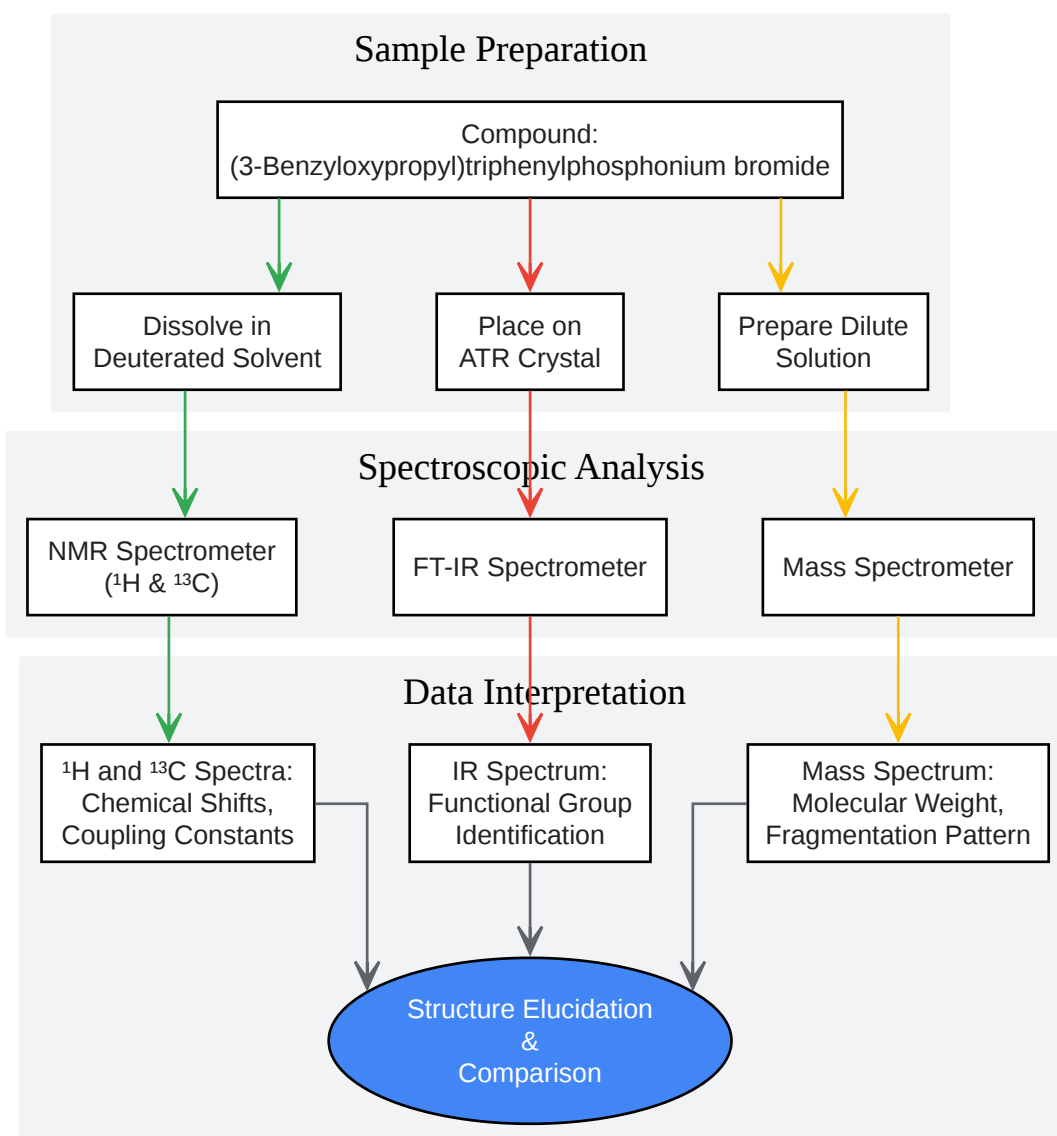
Sample Preparation

Compound:
(3-Benzyloxypropyl)triphenylphosphonium bromide

Dissolve in Deuterated Solvent

Place on ATR Crystal

Prepare Dilute Solution

Spectroscopic Analysis

NMR Spectrometer ($^1$H & $^{13}$C)

FT-IR Spectrometer

Mass Spectrometer

Data Interpretation

$^1$H and $^{13}$C Spectra: Chemical Shifts, Coupling Constants

IR Spectrum: Functional Group Identification

Mass Spectrum: Molecular Weight, Fragmentation Pattern

Structure Elucidation & Comparison